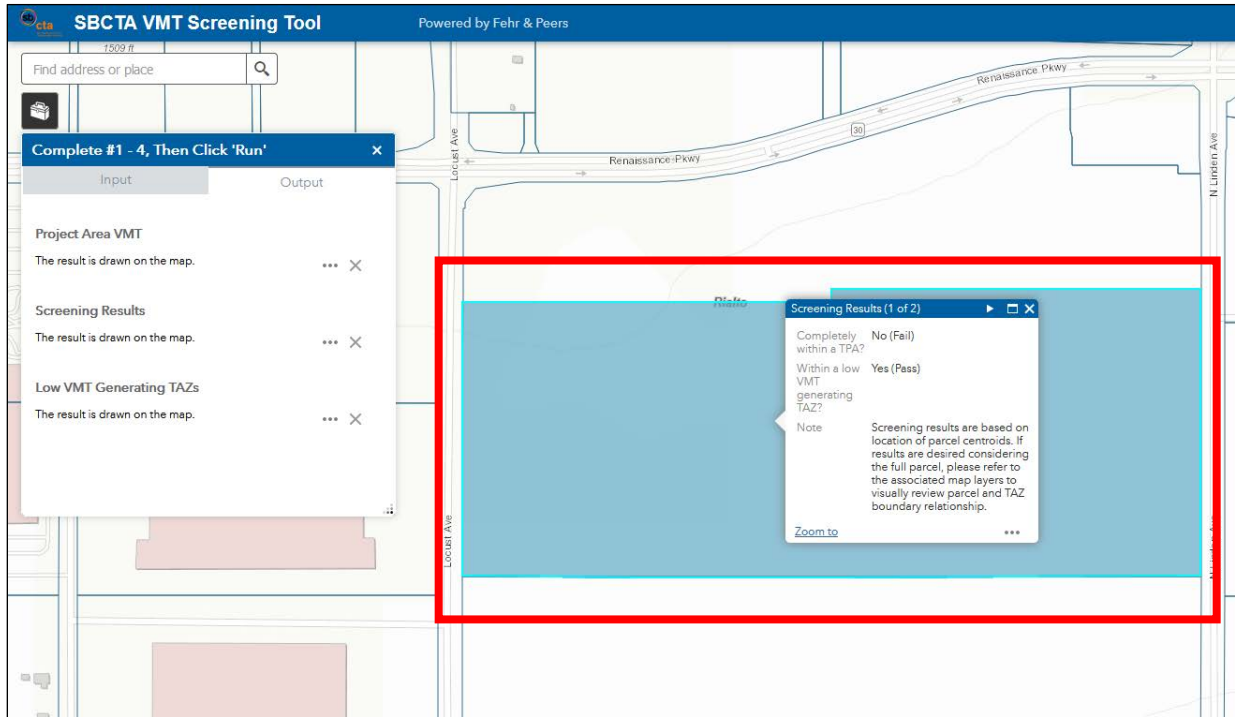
cta SBCTA VMT Screening Tool

Powered by Fehr & Peers

1509 ft

Find address or place

Complete #1 - 4, Then Click 'Run'

Input

Output

Project Area VMT

The result is drawn on the map.

Screening Results

The result is drawn on the map.

Low VMT Generating TAZs

The result is drawn on the map.

Renaissance Pkwy

Renaissance Pkwy

30

Locust Ave

N Linden Ave

Rialto

Screening Results (1 of 2)

Completely within a TPA? No (Fail)

Within a low VMT generating TAZ? Yes (Pass)

Note Screening results are based on location of parcel centroids. If results are desired considering the full parcel, please refer to the associated map layers to visually review parcel and TAZ boundary relationship.

Zoom to

Locust Ave